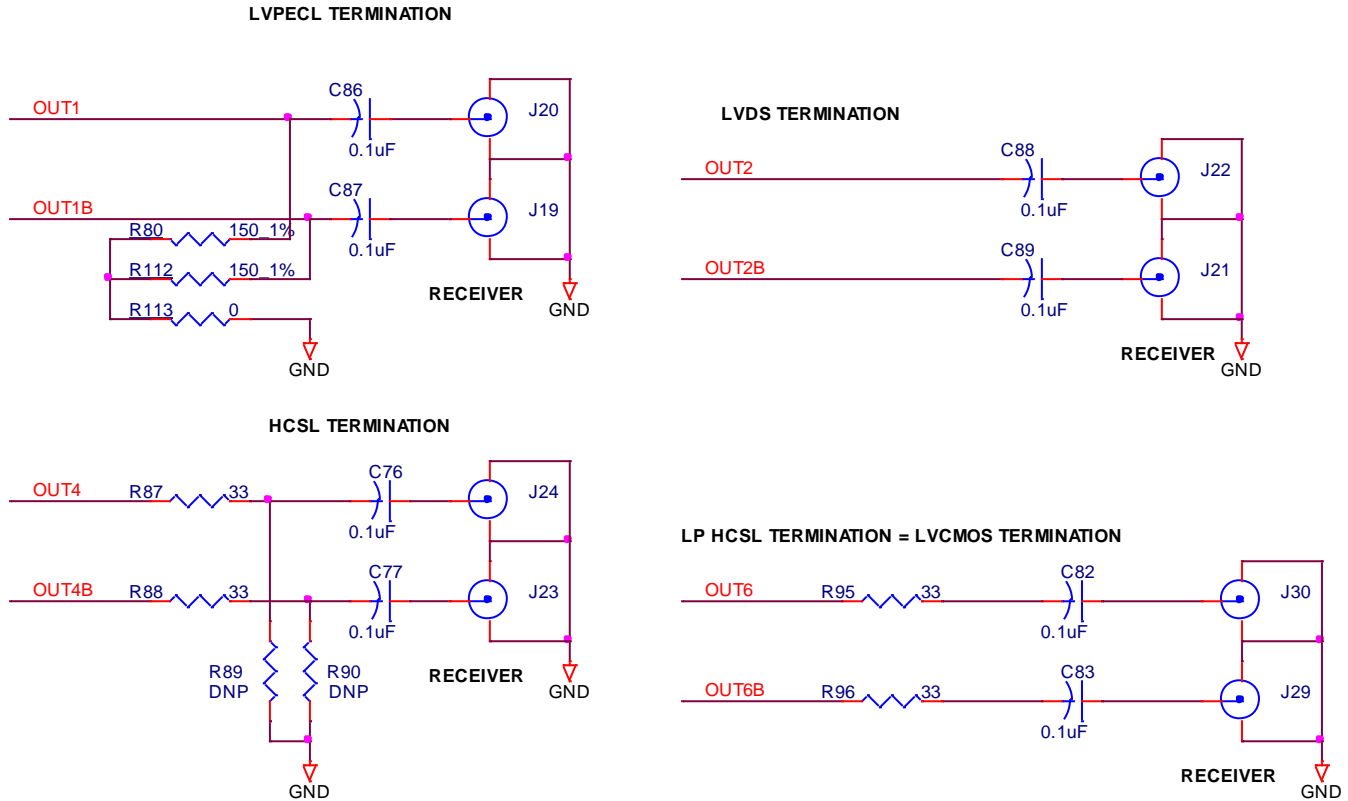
LVPECL TERMINATION

OUT1
C86
0.1uF
J20
OUT1B
C87
0.1uF
J19
R80 150_1%
R112 150_1%
R113 0
GND
RECEIVER
GND

LVDS TERMINATION

OUT2
C88
0.1uF
J22
OUT2B
C89
0.1uF
J21
RECEIVER
GND

HCSL TERMINATION

OUT4
R87 33
C76
0.1uF
J24
OUT4B
R88 33
C77
0.1uF
J23
R89
DNP
R90
DNP
RECEIVER
GND
GND

LP HCSL TERMINATION = LVCMOS TERMINATION

OUT6
R95 33
C82
0.1uF
J30
OUT6B
R96 33
C83
0.1uF
J29
RECEIVER
GND